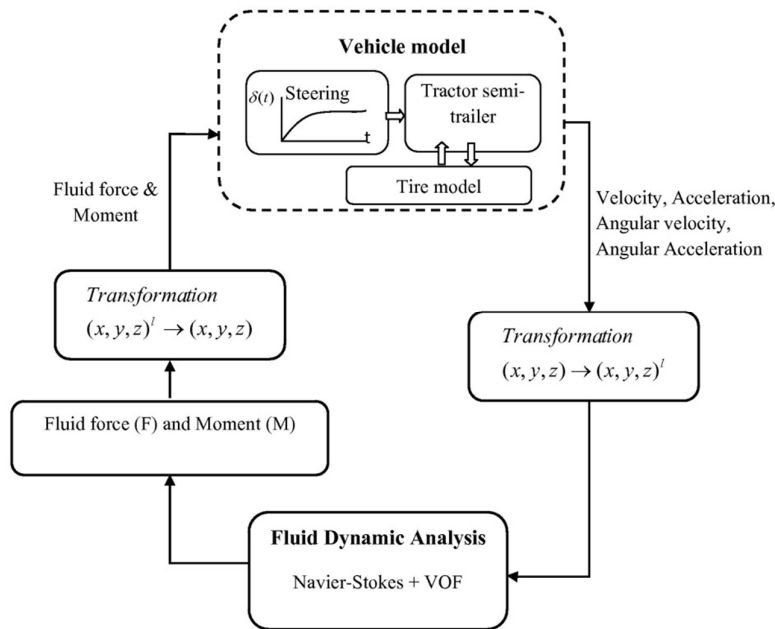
Vehicle model

$\delta(t)$ Steering

t

Tractor semi-trailer

Tire model

Fluid force & Moment

Velocity, Acceleration, Angular velocity, Angular Acceleration

*Transformation*
$(x, y, z)^l \rightarrow (x, y, z)$

*Transformation*
$(x, y, z) \rightarrow (x, y, z)^l$

Fluid force (F) and Moment (M)

Fluid Dynamic Analysis

Navier-Stokes + VOF